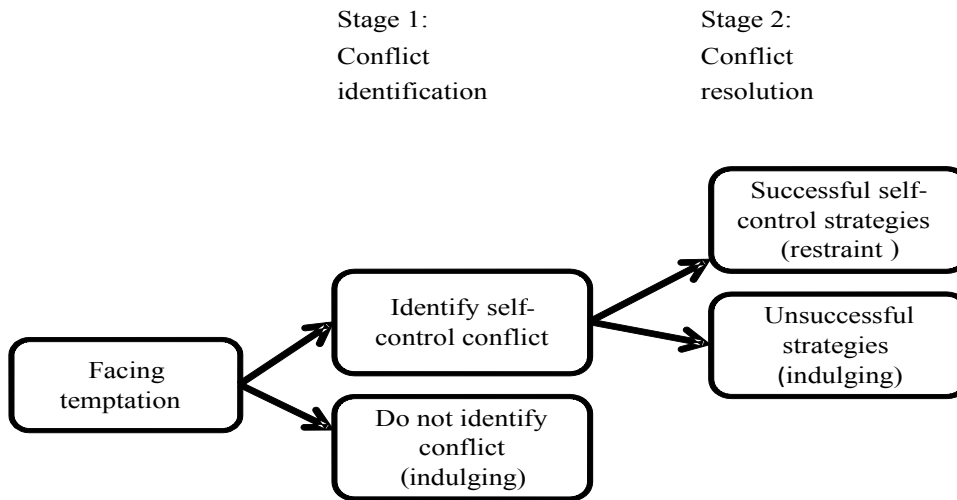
Stage 1:
Conflict identification

Stage 2:
Conflict resolution

Facing temptation

Identify self-control conflict

Do not identify conflict (indulging)

Successful self-control strategies (restraint )

Unsuccessful strategies (indulging)